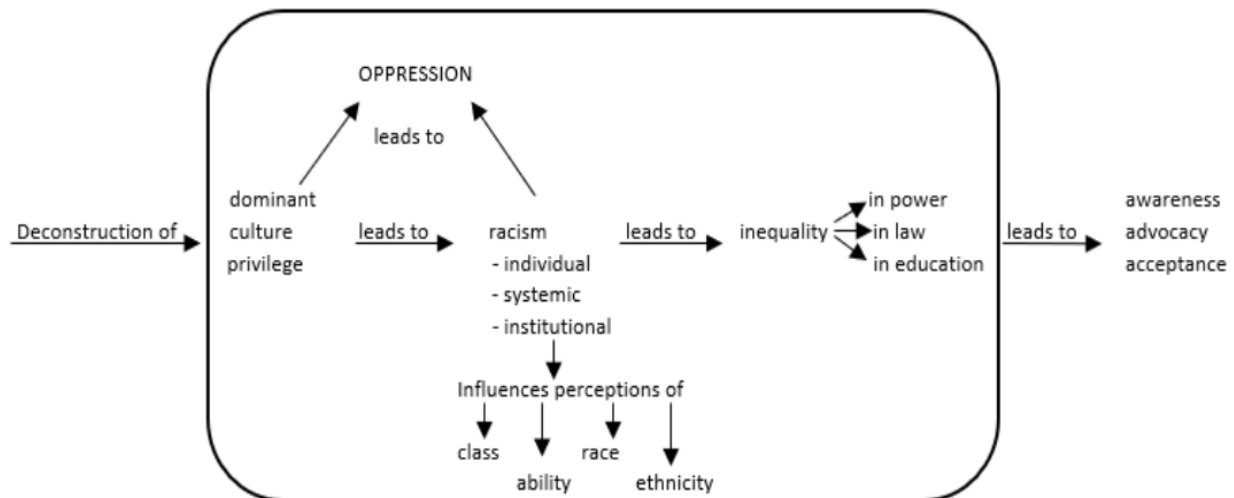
OPPRESSION

leads to

Deconstruction of

dominant culture privilege

leads to

racism
- individual
- systemic
- institutional

leads to

inequality

in power
in law
in education

leads to

awareness
advocacy
acceptance

Influences perceptions of

class

ability

race

ethnicity